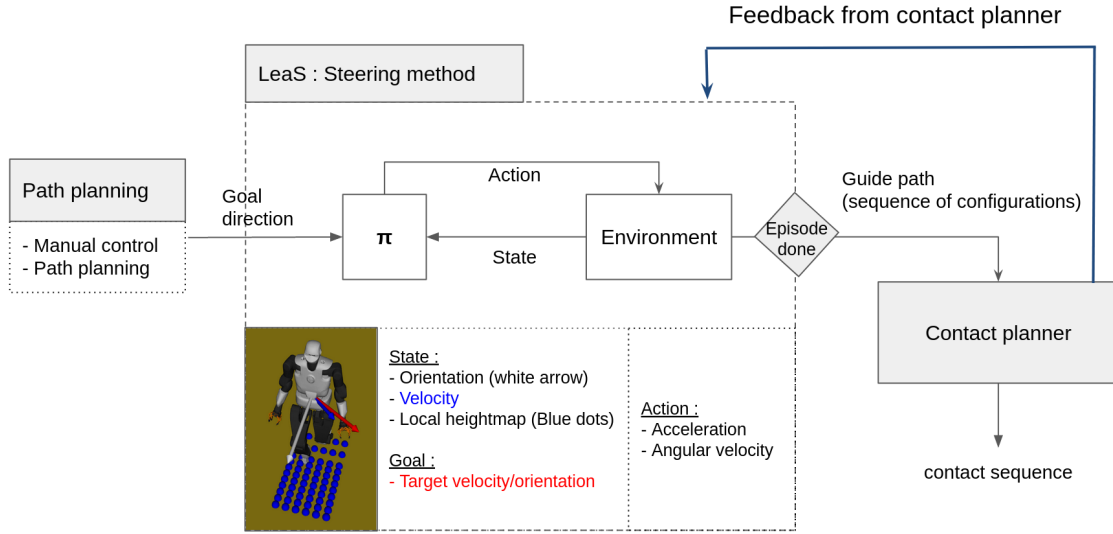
Feedback from contact planner

LeaS : Steering method

Path planning

- Manual control
- Path planning

Goal direction

Action

$\pi$

State

Environment

Episode done

Guide path (sequence of configurations)

Contact planner

contact sequence

State :
- Orientation (white arrow)
- Velocity
- Local heightmap (Blue dots)

Goal :
- Target velocity/orientation

Action :
- Acceleration
- Angular velocity